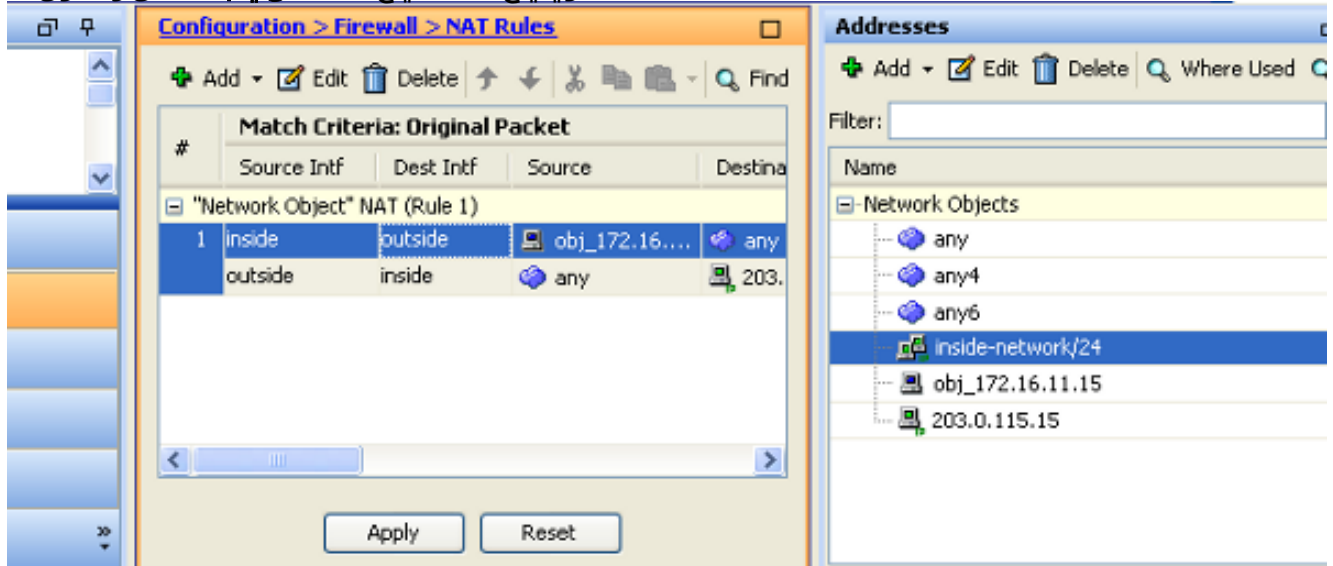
Configuration > Firewall > NAT Rules

Add Edit Delete Find

| # | Match Criteria: Original Packet | | | |
|---|---|---|---|---|
| | Source Intf | Dest Intf | Source | Destina |
| "Network Object" NAT (Rule 1) | | | | |
| 1 | inside | outside | obj_172.16.... | any |
| | outside | inside | any | 203. |

Apply Reset

Addresses

Add Edit Delete Where Used

Filter:

Name
Network Objects
any
any4
any6
inside-network/24
obj_172.16.11.15
203.0.115.15